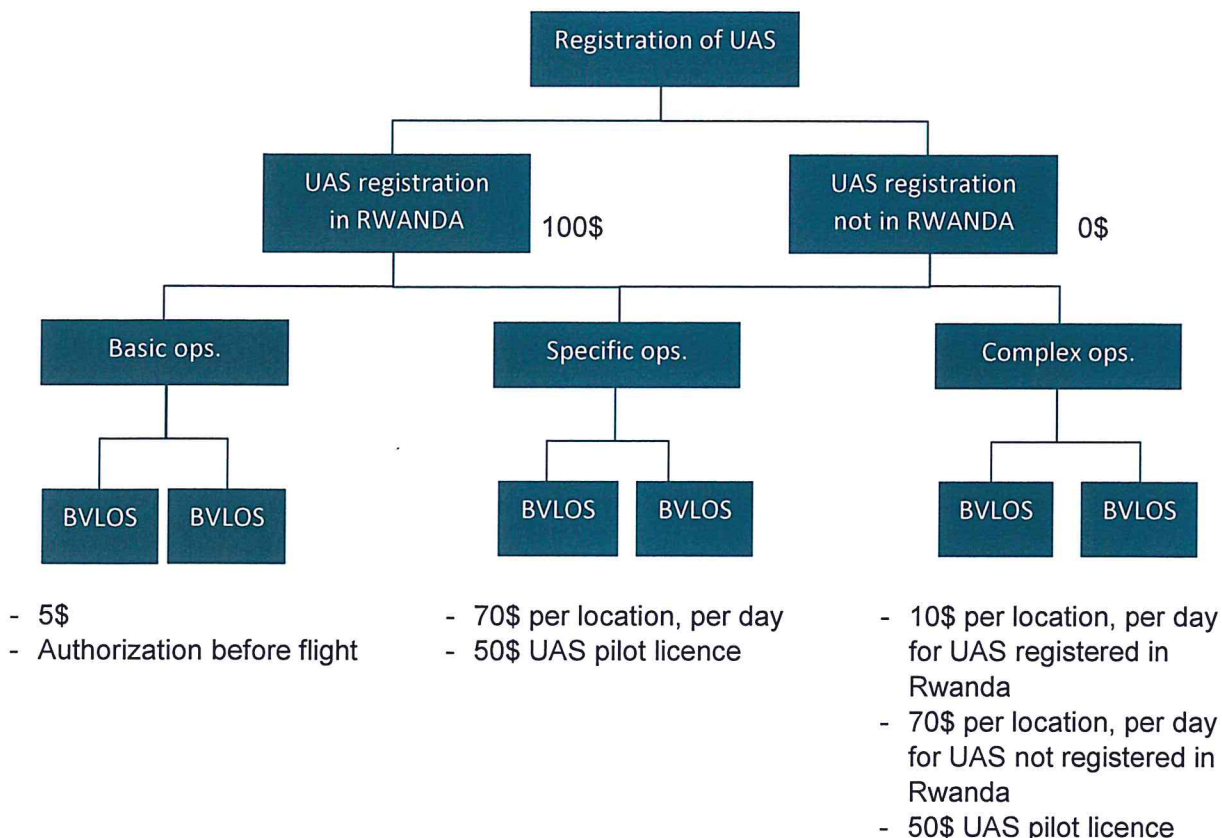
Registration of UAS

UAS registration in RWANDA

100$

UAS registration not in RWANDA

0$

Basic ops.

Specific ops.

Complex ops.

BVLOS

BVLOS

BVLOS

BVLOS

BVLOS

BVLOS

- 5$
- Authorization before flight

- 70$ per location, per day
- 50$ UAS pilot licence

- 10$ per location, per day for UAS registered in Rwanda
- 70$ per location, per day for UAS not registered in Rwanda
- 50$ UAS pilot licence